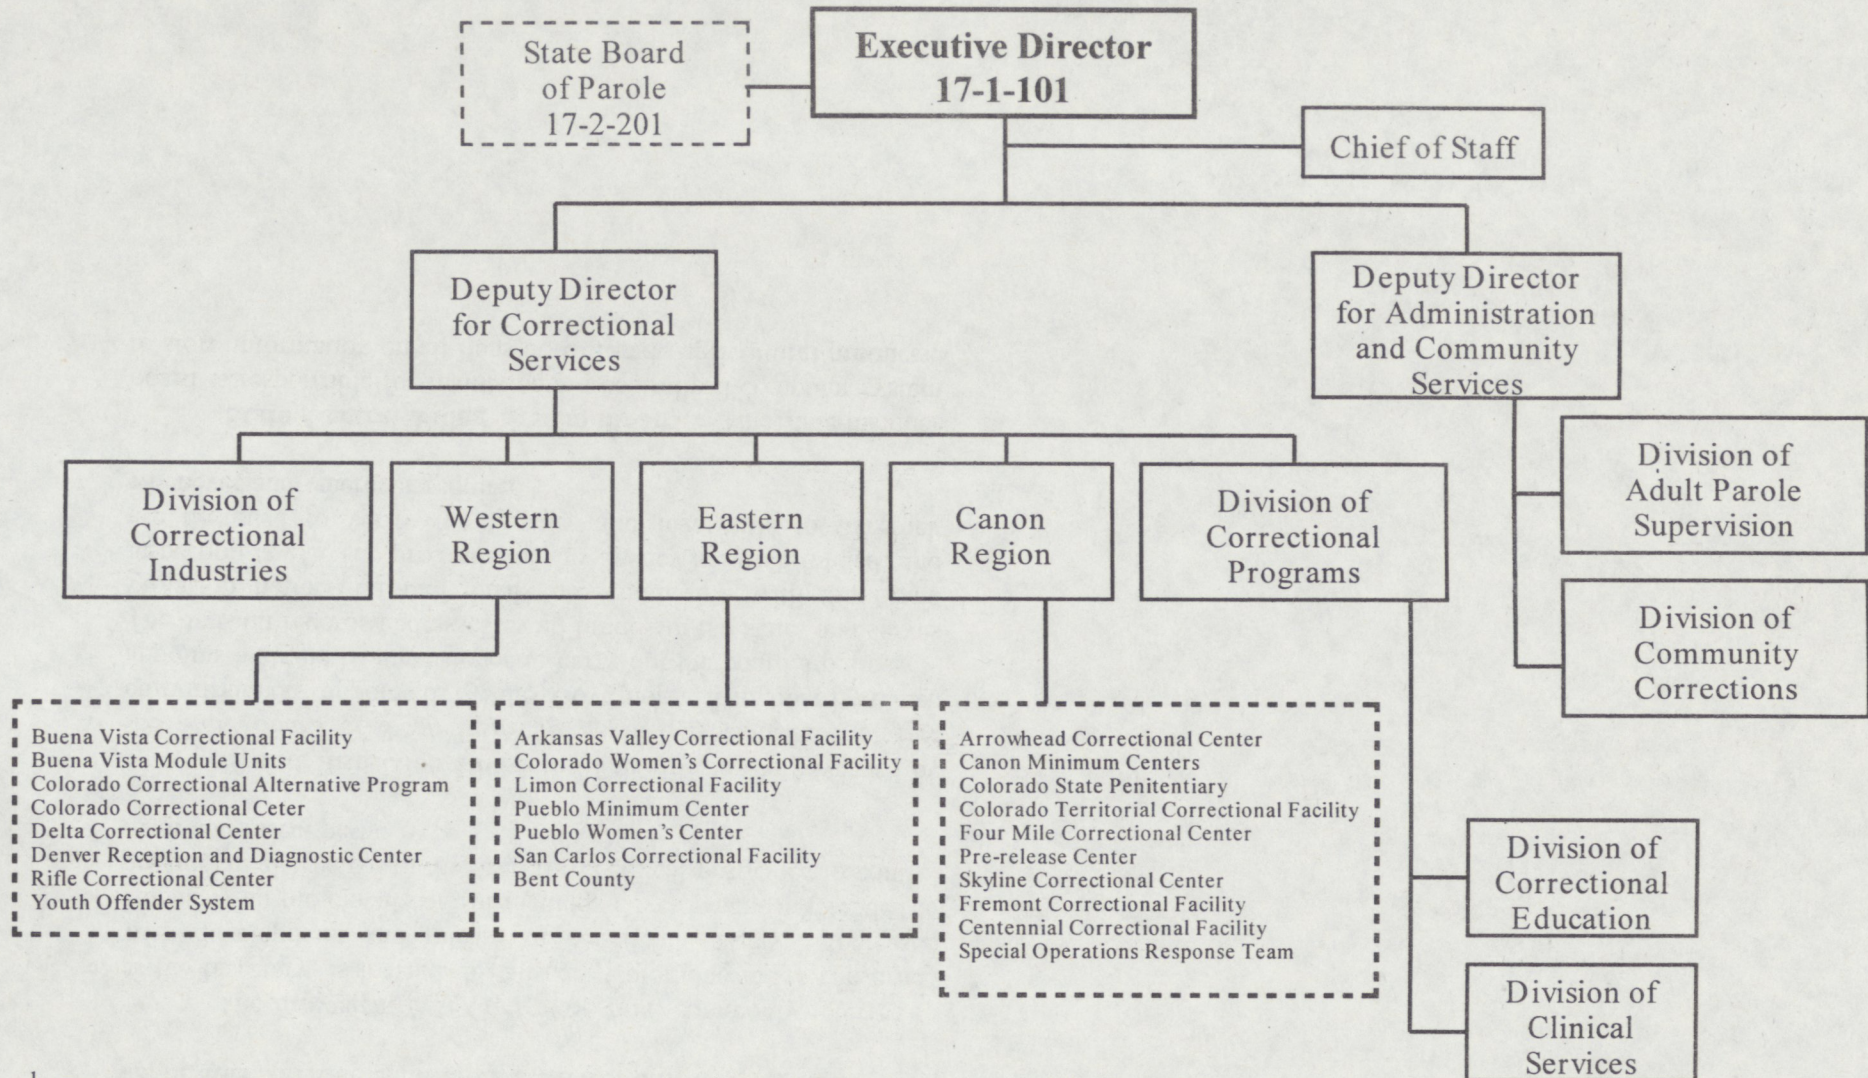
State Board of Parole 17-2-201

Executive Director 17-1-101

Chief of Staff

Deputy Director for Correctional Services

Deputy Director for Administration and Community Services

Division of Adult Parole Supervision

Division of Community Corrections

Division of Correctional Industries

Western Region

Eastern Region

Canon Region

Division of Correctional Programs

Buena Vista Correctional Facility
Buena Vista Module Units
Colorado Correctional Alternative Program
Colorado Correctional Ceter
Delta Correctional Center
Denver Reception and Diagnostic Center
Rifle Correctional Center
Youth Offender System

Arkansas Valley Correctional Facility
Colorado Women's Correctional Facility
Limon Correctional Facility
Pueblo Minimum Center
Pueblo Women's Center
San Carlos Correctional Facility
Bent County

Arrowhead Correctional Center
Canon Minimum Centers
Colorado State Penitentiary
Colorado Territorial Correctional Facility
Four Mile Correctional Center
Pre-release Center
Skyline Correctional Center
Fremont Correctional Facility
Centennial Correctional Facility
Special Operations Response Team

Division of Correctional Education

Division of Clinical Services